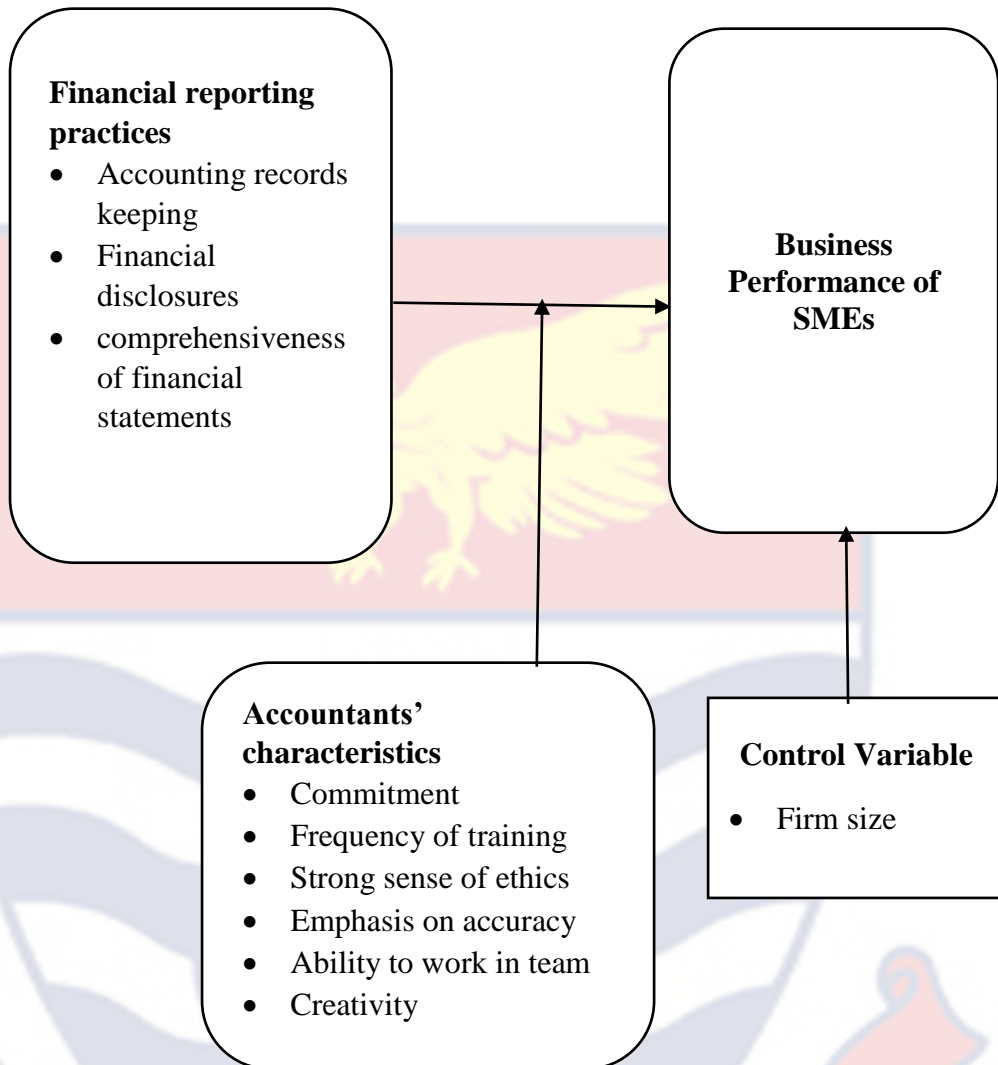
**Financial reporting practices**
- Accounting records keeping
- Financial disclosures
- comprehensiveness of financial statements

**Business Performance of SMEs**

**Accountants' characteristics**
- Commitment
- Frequency of training
- Strong sense of ethics
- Emphasis on accuracy
- Ability to work in team
- Creativity

**Control Variable**
- Firm size